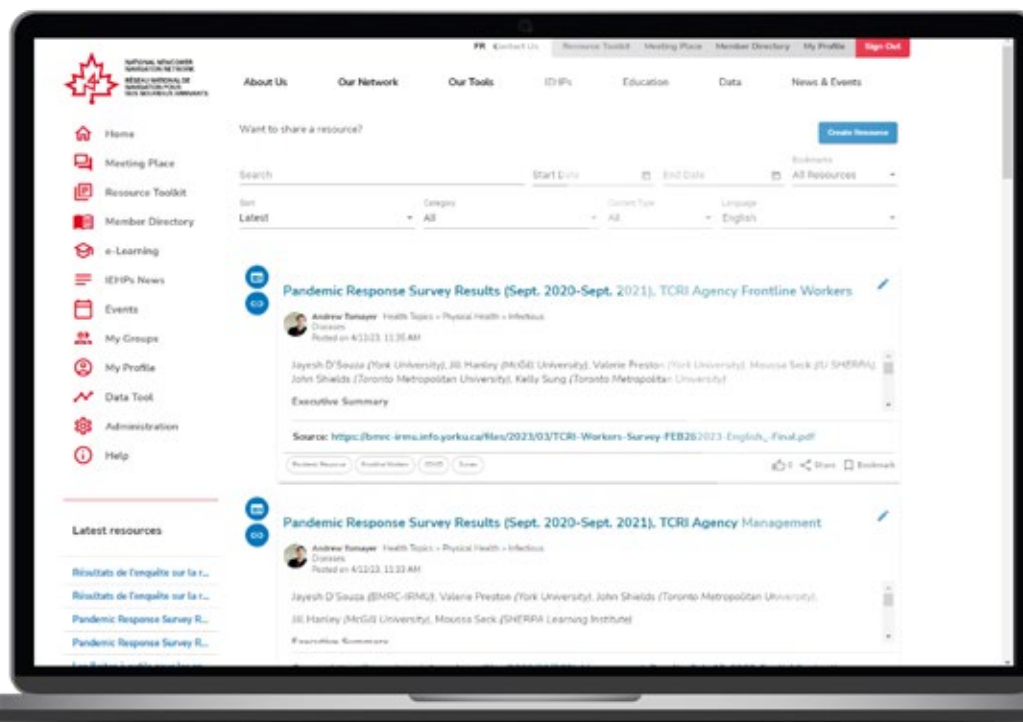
NATIONAL NEWCOMER NAVIGATION NETWORK
RÉSEAU NATIONAL DE NAVIGATION POUR LES NOUVEAUX ARRIVANTS

FR Contact Us Resource Toolkit Meeting Place Member Directory My Profile Sign Out

About Us Our Network Our Tools IEHPs Education Data News & Events

Home
Meeting Place
Resource Toolkit
Member Directory
e-Learning
IEHPs News
Events
My Groups
My Profile
Data Tool
Administration
Help

Latest resources

Résultats de l'enquête sur la r...
Résultats de l'enquête sur la r...
Pandemic Response Survey R...
Pandemic Response Survey R...

Want to share a resource?

Create Resource

Search
Start Date
End Date
Bookmarks
All Resources
Sort
Latest
Category
All
Content Type
All
Language
English

Pandemic Response Survey Results (Sept. 2020-Sept. 2021), TCRI Agency Frontline Workers

Andrew Tomayer Health Topics » Physical Health » Infectious Diseases
Posted on 4/10/23, 11:35 AM

Jayesh D'Souza (York University), Jill Hanley (McGill University), Valerie Preston (York University), Moussa Seck (U SHERPA), John Shields (Toronto Metropolitan University), Kelly Sung (Toronto Metropolitan University)

Executive Summary

Source: https://bmrc-irmu.info.yorku.ca/files/2023/03/TCRI-Workers-Survey-FEB262023-English_-Final.pdf

Resident Resource Frontline Workers COVID Survey

0 Share Bookmark

Pandemic Response Survey Results (Sept. 2020-Sept. 2021), TCRI Agency Management

Andrew Tomayer Health Topics » Physical Health » Infectious Diseases
Posted on 4/10/23, 11:33 AM

Jayesh D'Souza (BMRC-IRMU), Valerie Preston (York University), John Shields (Toronto Metropolitan University), Jill Hanley (McGill University), Moussa Seck (SHERPA Learning Institute)

Executive Summary